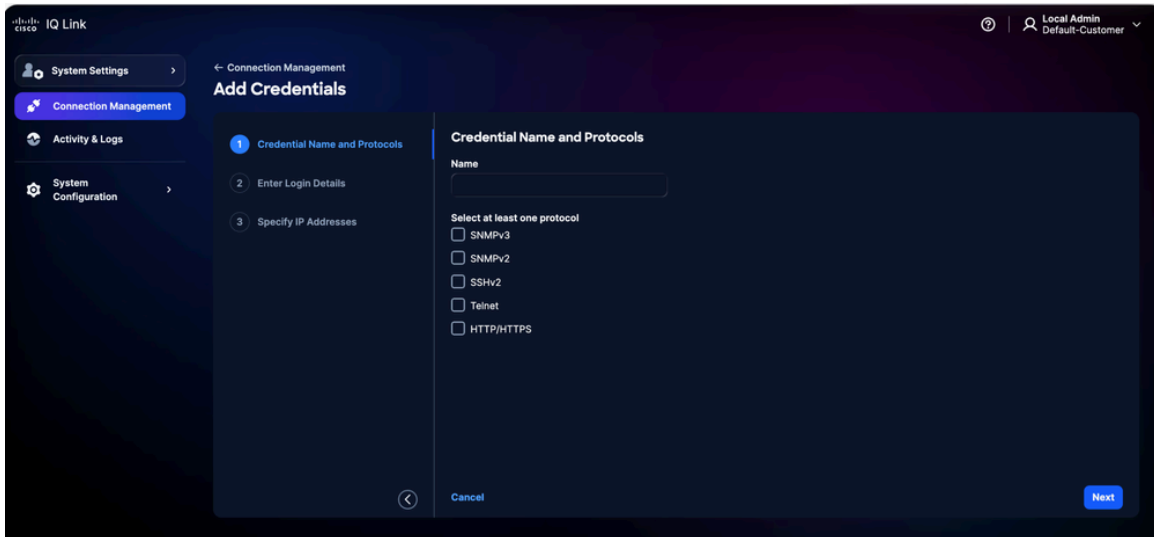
cisco IQ Link

Local Admin
Default-Customer

System Settings

Connection Management

Activity & Logs

System Configuration

← Connection Management

Add Credentials

1 Credential Name and Protocols

2 Enter Login Details

3 Specify IP Addresses

Credential Name and Protocols

Name

Select at least one protocol

SNMPv3

SNMPv2

SSHv2

Telnet

HTTP/HTTPS

Cancel

Next